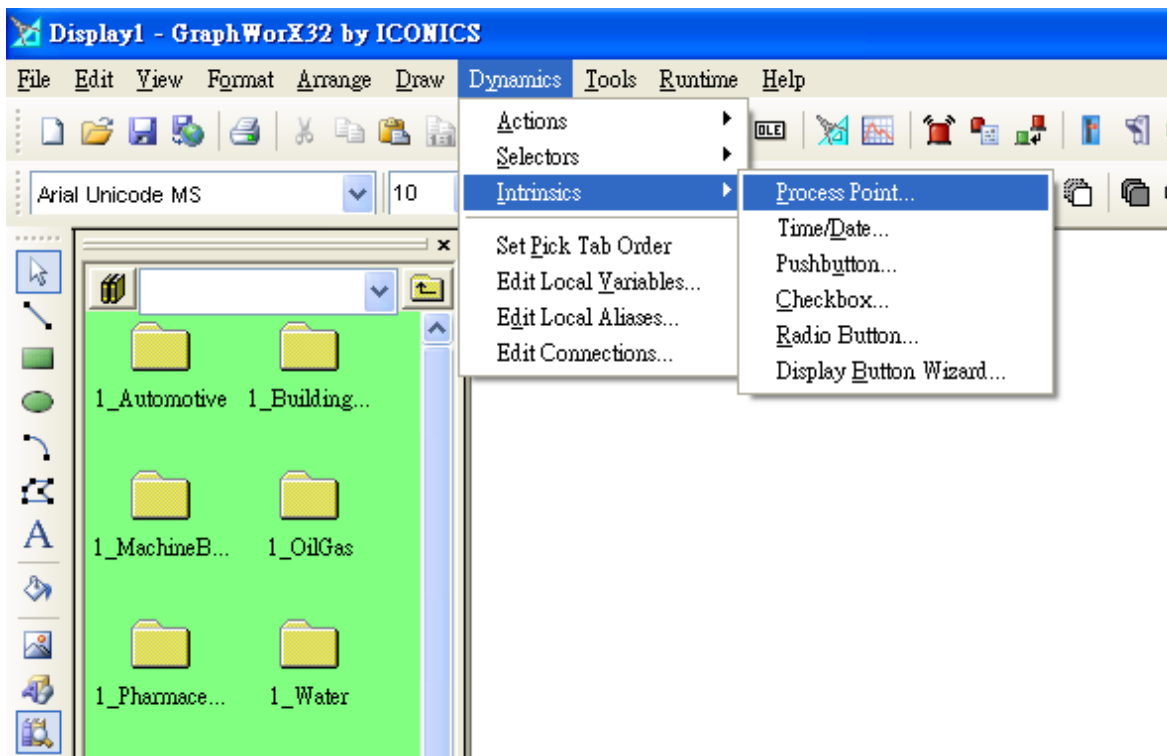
Display1 - GraphWorX32 by ICONICS

File Edit View Format Arrange Draw Dynamics Tools Runtime Help

Actions
Selectors
Intrinsics
Set Pick Tab Order
Edit Local Variables...
Edit Local Aliases...
Edit Connections...

Process Point...
Time/Date...
Pushbutton...
Checkbox...
Radio Button...
Display Button Wizard...

Arial Unicode MS
10

OLE

A

1_Automotive
1_Building...
1_MachineB...
1_OilGas
1_Pharmace...
1_Water